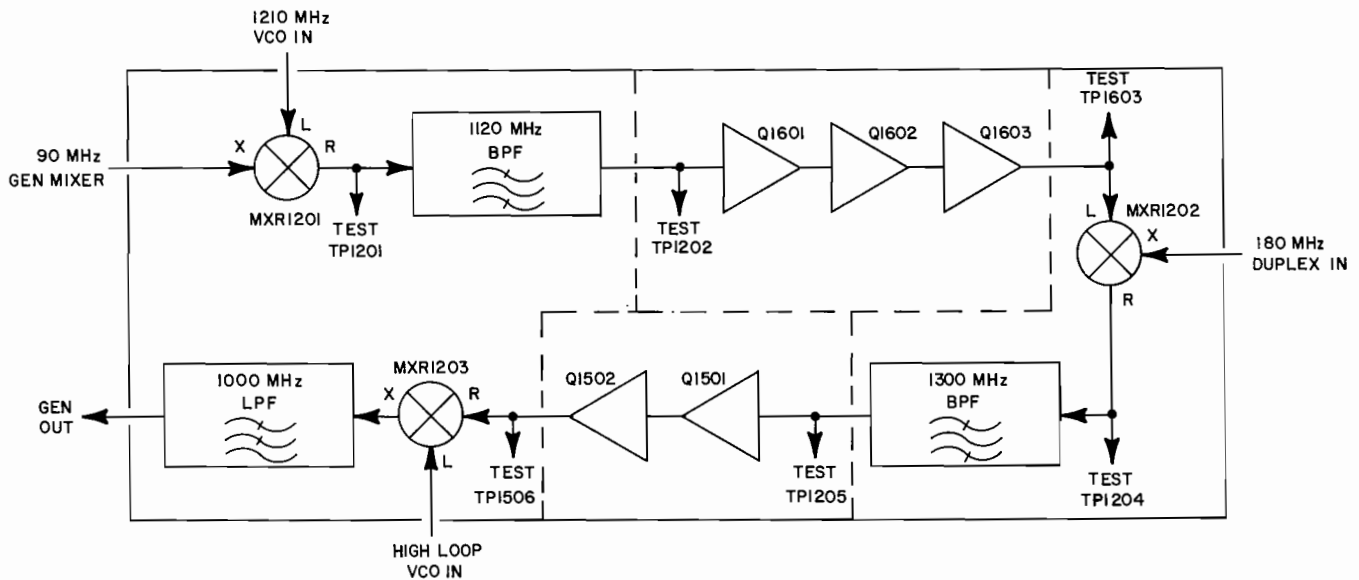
1210 MHz
VCO IN

90 MHz
GEN MIXER

X
L
R
MXR1201

TEST
TP1201

1120 MHz
BPF

TEST
TP1202

Q1601
Q1602
Q1603

TEST
TP1603

L
MXR1202
X
R

180 MHz
DUPLEX IN

GEN
OUT

1000 MHz
LPF

MXR1203
X
R
L

TEST
TP1506

HIGH LOOP
VCO IN

Q1502
Q1501

TEST
TP1205

1300 MHz
BPF

TEST
TP1204